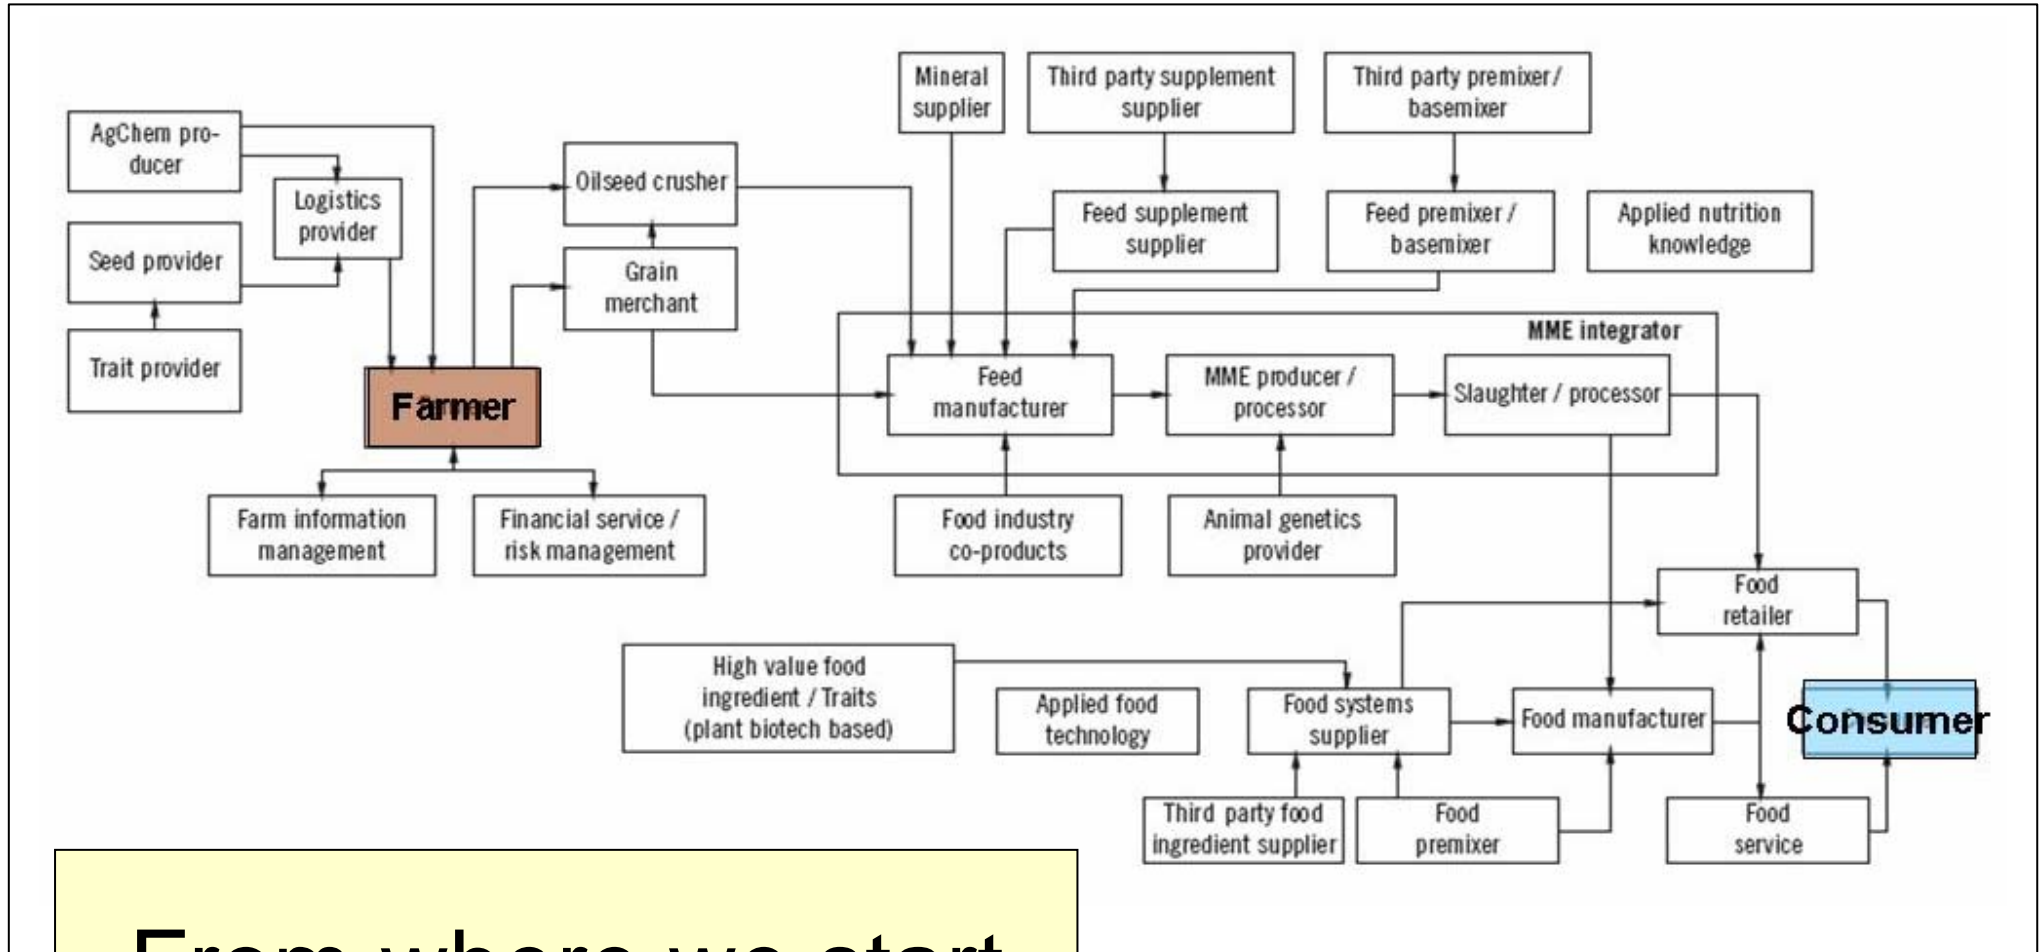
AgChem producer

Logistics provider

Seed provider

Trait provider

Farmer

Farm information management

Financial service / risk management

Oilseed crusher

Grain merchant

Mineral supplier

Third party supplement supplier

Third party premixer / basemixer

Feed supplement supplier

Feed premixer / basemixer

Applied nutrition knowledge

MME integrator

Feed manufacturer

MME producer / processor

Slaughter / processor

Food industry co-products

Animal genetics provider

Food retailer

High value food ingredient / Traits (plant biotech based)

Applied food technology

Food systems supplier

Food manufacturer

Consumer

Third party food ingredient supplier

Food premixer

Food service

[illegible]